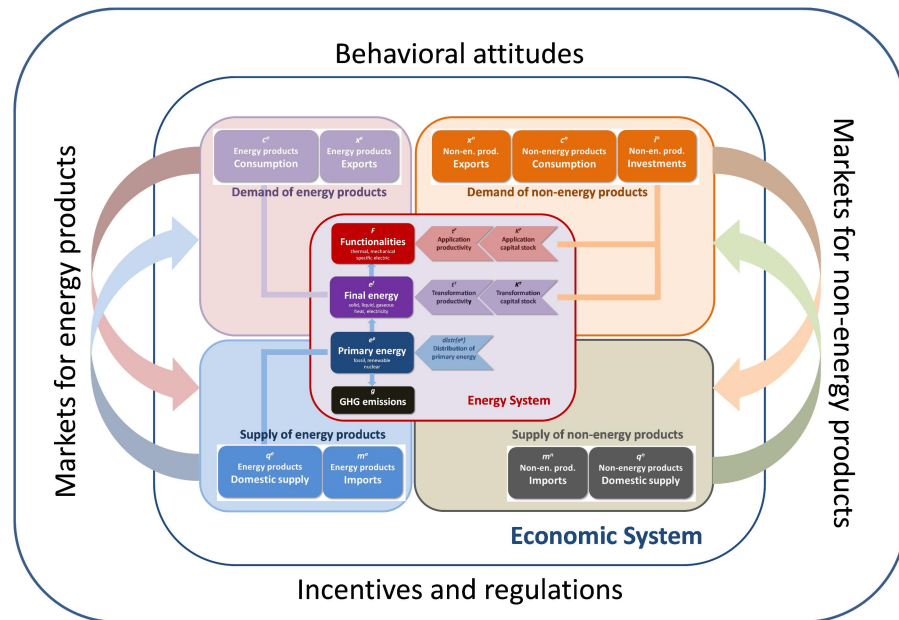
Behavioral attitudes

Markets for energy products

Markets for non-energy products

$c^e$ Energy products Consumption

$X^e$ Energy products Exports

Demand of energy products

$X^n$ Non-en. prod. Exports

$c^n$ Non-energy products Consumption

$I^n$ Non-en. prod. Investments

Demand of non-energy products

F Functionalities thermal, mechanical specific electric

$t^a$ Application productivity

$K^a$ Application capital stock

$e^f$ Final energy solid, liquid, gaseous heat, electricity

$t^t$ Transformation productivity

$K^t$ Transformation capital stock

$e^p$ Primary energy fossil, renewable nuclear

$distr(e^p)$ Distribution of primary energy

g GHG emissions

Energy System

Supply of energy products

$q^e$ Energy products Domestic supply

$m^e$ Energy products Imports

Supply of non-energy products

$m^n$ Non-en. prod. Imports

$q^n$ Non-energy products Domestic supply

Economic System

Incentives and regulations